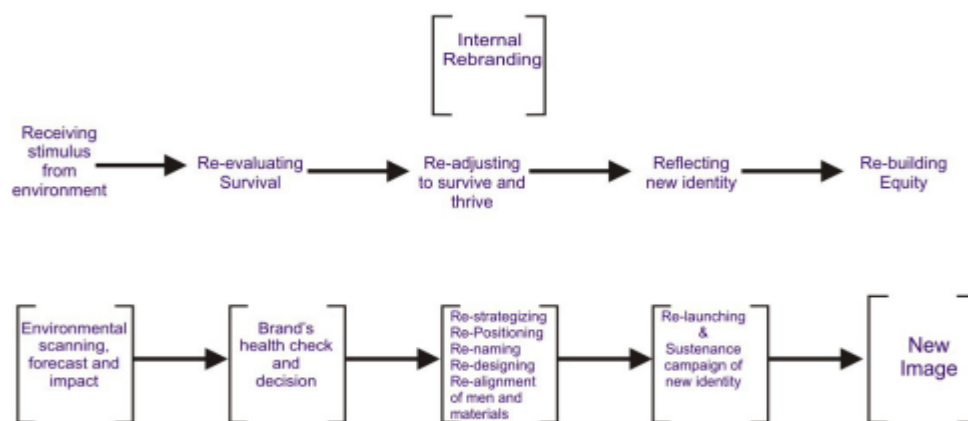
Internal Rebranding

Receiving stimulus from environment

Re-evaluating Survival

Re-adjusting to survive and thrive

Reflecting new identity

Re-building Equity

Environmental scanning, forecast and impact

Brand's health check and decision

Re-strategizing
Re-Positioning
Re-naming
Re-designing
Re-alignment of men and materials

Re-launching & Sustenance campaign of new identity

New Image